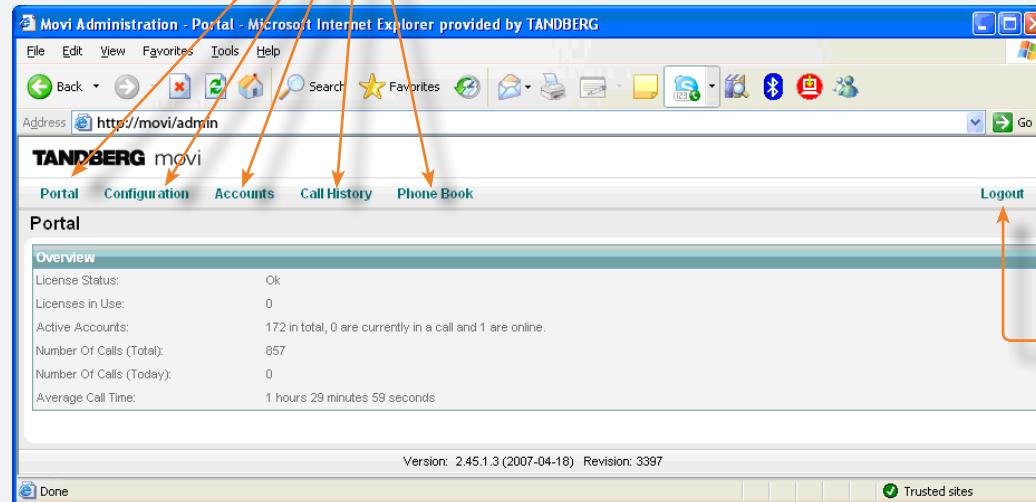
Movi Administration - Portal - Microsoft Internet Explorer provided by TANDBERG

File Edit View Favorites Tools Help

Back Search Favorites

Address http://movi/admin Go

TANDBERG movi

Portal Configuration Accounts Call History Phone Book Logout

Portal

Overview

| | |
|---|---|
| License Status: | Ok |
| Licenses in Use: | 0 |
| Active Accounts: | 172 in total, 0 are currently in a call and 1 are online. |
| Number Of Calls (Total): | 857 |
| Number Of Calls (Today): | 0 |
| Average Call Time: | 1 hours 29 minutes 59 seconds |

Version: 2.45.1.3 (2007-04-18) Revision: 3397

Done Trusted sites